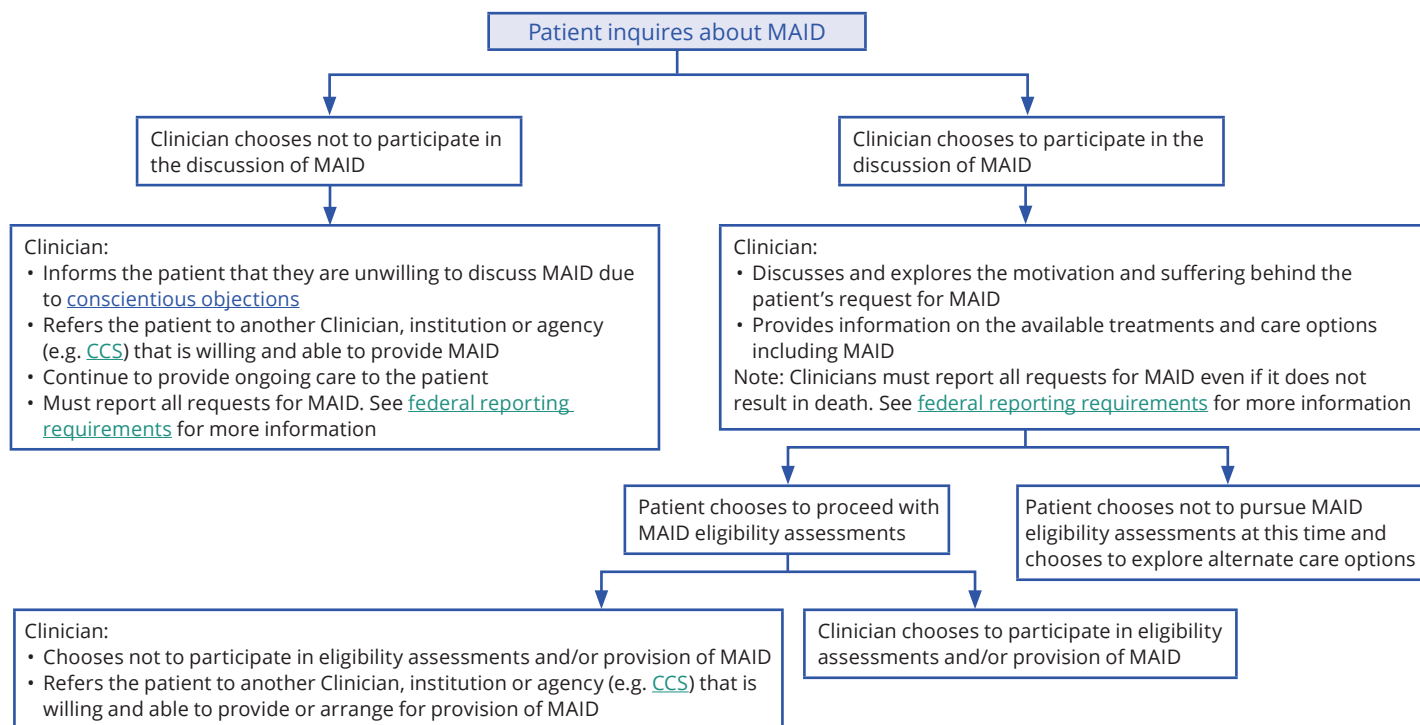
Patient inquires about MAID

Clinician chooses not to participate in the discussion of MAID

Clinician chooses to participate in the discussion of MAID

Clinician:
• Informs the patient that they are unwilling to discuss MAID due to conscientious objections
• Refers the patient to another Clinician, institution or agency (e.g. CCS) that is willing and able to provide MAID
• Continue to provide ongoing care to the patient
• Must report all requests for MAID. See federal reporting requirements for more information

Clinician:
• Discusses and explores the motivation and suffering behind the patient's request for MAID
• Provides information on the available treatments and care options including MAID
Note: Clinicians must report all requests for MAID even if it does not result in death. See federal reporting requirements for more information

Patient chooses to proceed with MAID eligibility assessments

Patient chooses not to pursue MAID eligibility assessments at this time and chooses to explore alternate care options

Clinician:
• Chooses not to participate in eligibility assessments and/or provision of MAID
• Refers the patient to another Clinician, institution or agency (e.g. CCS) that is willing and able to provide or arrange for provision of MAID

Clinician chooses to participate in eligibility assessments and/or provision of MAID